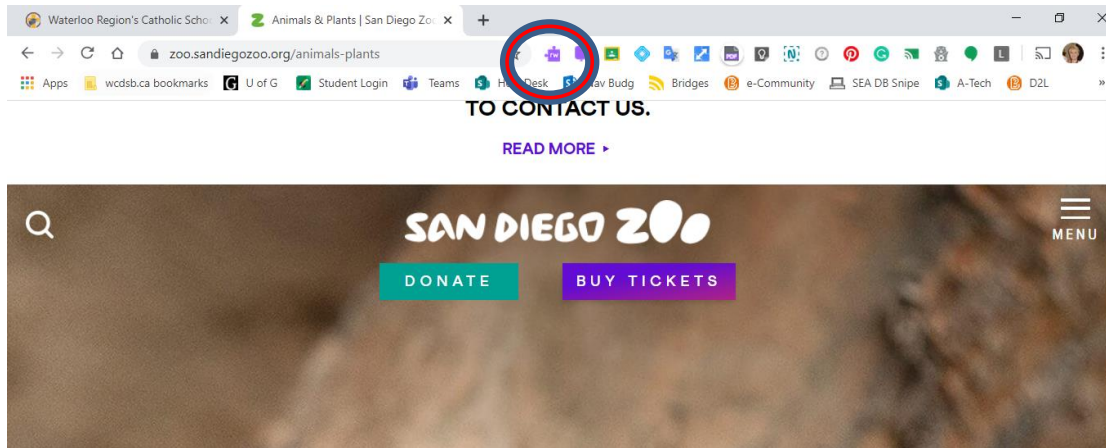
Waterloo Region's Catholic Scho ×
Animals & Plants | San Diego Zo ×
+

zoo.sandiegozoo.org/animals-plants

Apps  wcdsb.ca bookmarks  U of G  Student Login  Teams  H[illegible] Desk  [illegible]av Budg  Bridges  e-Community  SEA DB Snipe  A-Tech  D2L  »

TO CONTACT US.

READ MORE ▸

SAN DIEGO ZOO

MENU

DONATE

BUY TICKETS